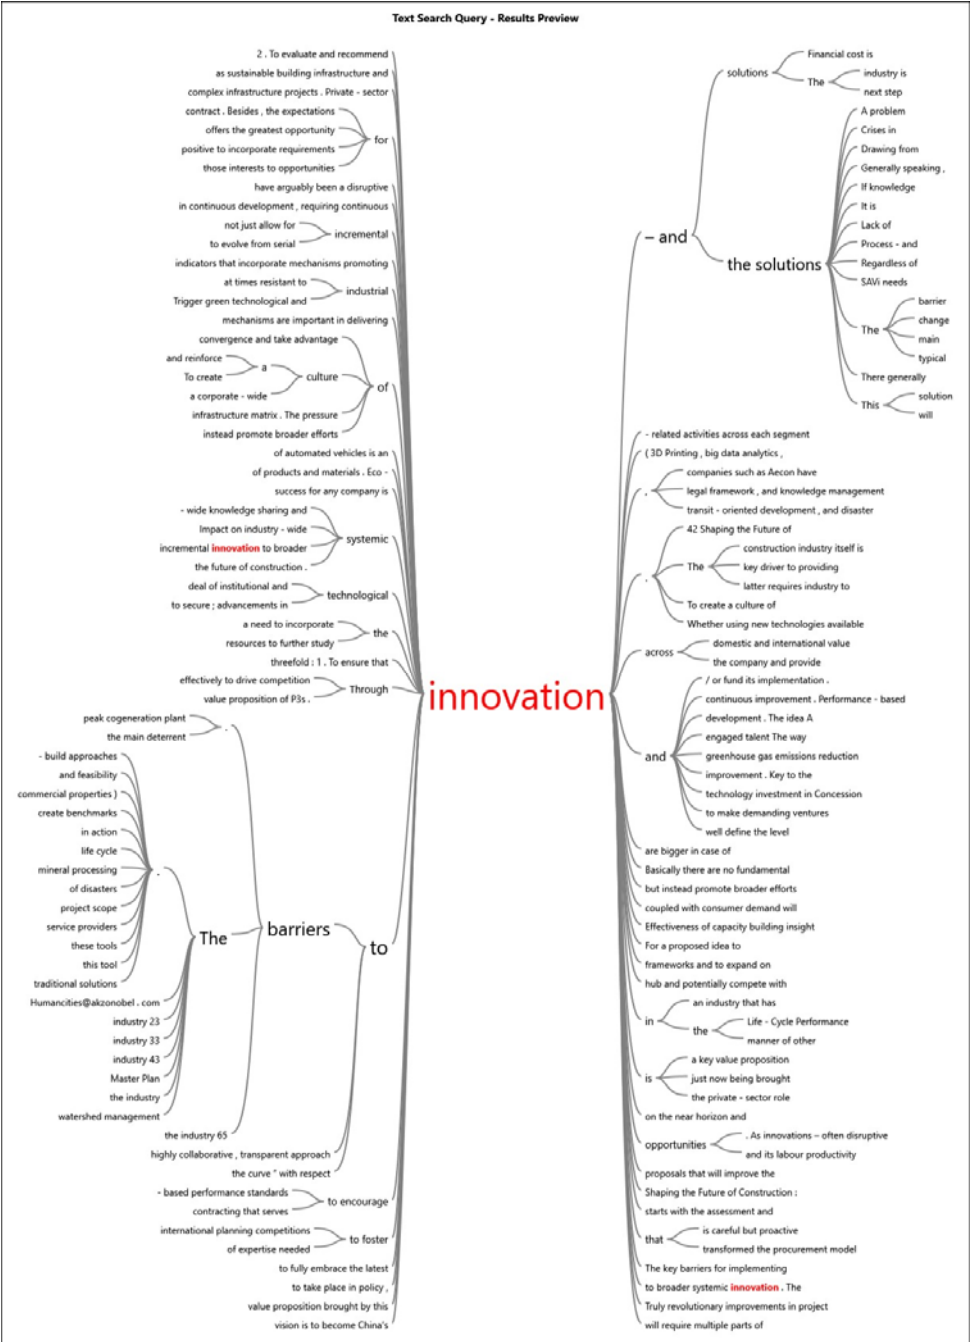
Text Search Query - Results Preview

2 . To evaluate and recommend
as sustainable building infrastructure and
complex infrastructure projects . Private - sector
contract . Besides , the expectations
offers the greatest opportunity
positive to incorporate requirements
those interests to opportunities
for
have arguably been a disruptive
in continuous development , requiring continuous
not just allow for
to evolve from serial
incremental
indicators that incorporate mechanisms promoting
at times resistant to
Trigger green technological and
industrial
mechanisms are important in delivering
convergence and take advantage
and reinforce
a
To create
a corporate - wide
culture
infrastructure matrix . The pressure
instead promote broader efforts
of
of automated vehicles is an
of products and materials . Eco -
success for any company is
- wide knowledge sharing and
Impact on industry - wide
incremental innovation to broader
the future of construction .
systemic
deal of institutional and
to secure ; advancements in
technological
a need to incorporate
resources to further study
the
threefold : 1 . To ensure that
effectively to drive competition
value proposition of P3s .
Through
peak cogeneration plant
the main deterrent
.
- build approaches
and feasibility
commercial properties )
create benchmarks
in action
life cycle
mineral processing
of disasters
project scope
service providers
these tools
this tool
traditional solutions
Humancities@akzonobel . com
industry 23
industry 33
industry 43
Master Plan
the industry
watershed management
-
The
barriers
the industry 65
highly collaborative , transparent approach
the curve " with respect
to
- based performance standards
contracting that serves
to encourage
international planning competitions
of expertise needed
to foster
to fully embrace the latest
to take place in policy ,
value proposition brought by this
vision is to become China's

innovation

solutions
Financial cost is
The
industry is
next step
– and
the solutions
A problem
Crises in
Drawing from
Generally speaking ,
If knowledge
It is
Lack of
Process - and
Regardless of
SAVi needs
The
barrier
change
main
typical
There generally
This
solution
will
- related activities across each segment
( 3D Printing , big data analytics ,
,
companies such as Aecon have
legal framework , and knowledge management
transit - oriented development , and disaster
.
42 Shaping the Future of
The
construction industry itself is
key driver to providing
latter requires industry to
To create a culture of
Whether using new technologies available
across
domestic and international value
the company and provide
and
/ or fund its implementation .
continuous improvement . Performance - based
development . The idea A
engaged talent The way
greenhouse gas emissions reduction
improvement . Key to the
technology investment in Concession
to make demanding ventures
well define the level
are bigger in case of
Basically there are no fundamental
but instead promote broader efforts
coupled with consumer demand will
Effectiveness of capacity building insight
For a proposed idea to
frameworks and to expand on
hub and potentially compete with
in
an industry that has
the
Life - Cycle Performance
manner of other
is
a key value proposition
just now being brought
the private - sector role
on the near horizon and
opportunities
. As innovations – often disruptive
and its labour productivity
proposals that will improve the
Shaping the Future of Construction :
starts with the assessment and
that
is careful but proactive
transformed the procurement model
The key barriers for implementing
to broader systemic innovation . The
Truly revolutionary improvements in project
will require multiple parts of